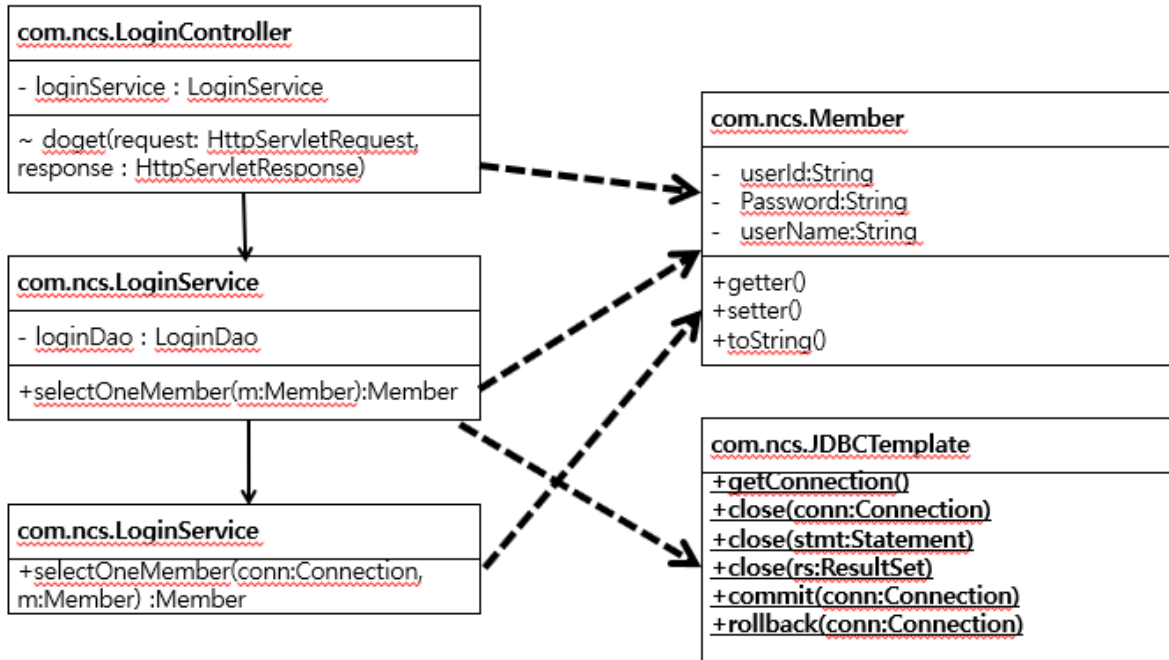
com.ncs.LoginController

- loginService : LoginService

~ doget(request: HttpServletRequest, response : HttpServletResponse)

com.ncs.LoginService

- loginDao : LoginDao

+selectOneMember(m:Member):Member

com.ncs.LoginService

+selectOneMember(conn:Connection, m:Member) :Member

com.ncs.Member

- userId:String
- Password:String
- userName:String

+getter()
+setter()
+toString()

com.ncs.JDBCTemplate

+getConnection()
+close(conn:Connection)
+close(stmt:Statement)
+close(rs:ResultSet)
+commit(conn:Connection)
+rollback(conn:Connection)